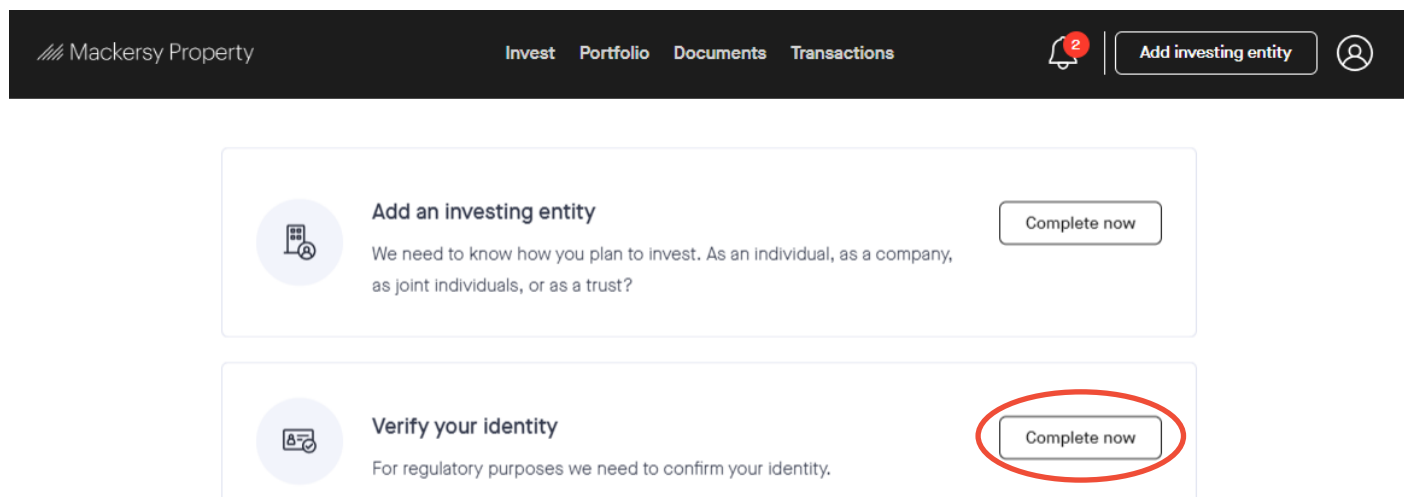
Mackersy Property

Invest Portfolio Documents Transactions

2

Add investing entity

Add an investing entity

We need to know how you plan to invest. As an individual, as a company, as joint individuals, or as a trust?

Complete now

Verify your identity

For regulatory purposes we need to confirm your identity.

Complete now